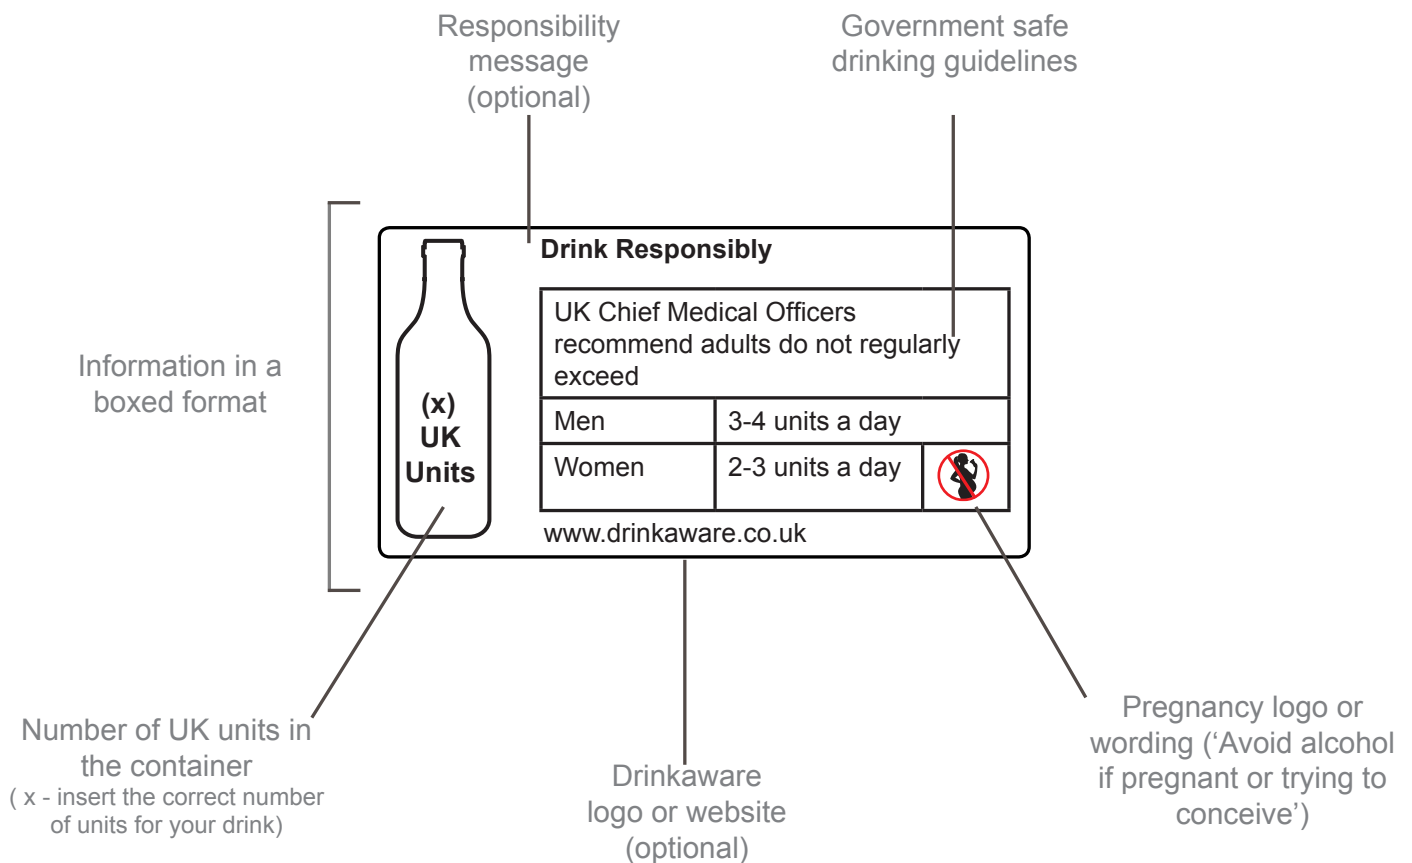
Responsibility message (optional)

Government safe drinking guidelines

Information in a boxed format

(x) UK Units

Drink Responsibly

| UK Chief Medical Officers recommend adults do not regularly exceed | | |
|---|---|---|
| Men | 3-4 units a day | |
| Women | 2-3 units a day | |

www.drinkaware.co.uk

Number of UK units in the container
( x - insert the correct number of units for your drink)

Drinkaware logo or website (optional)

Pregnancy logo or wording ('Avoid alcohol if pregnant or trying to conceive')